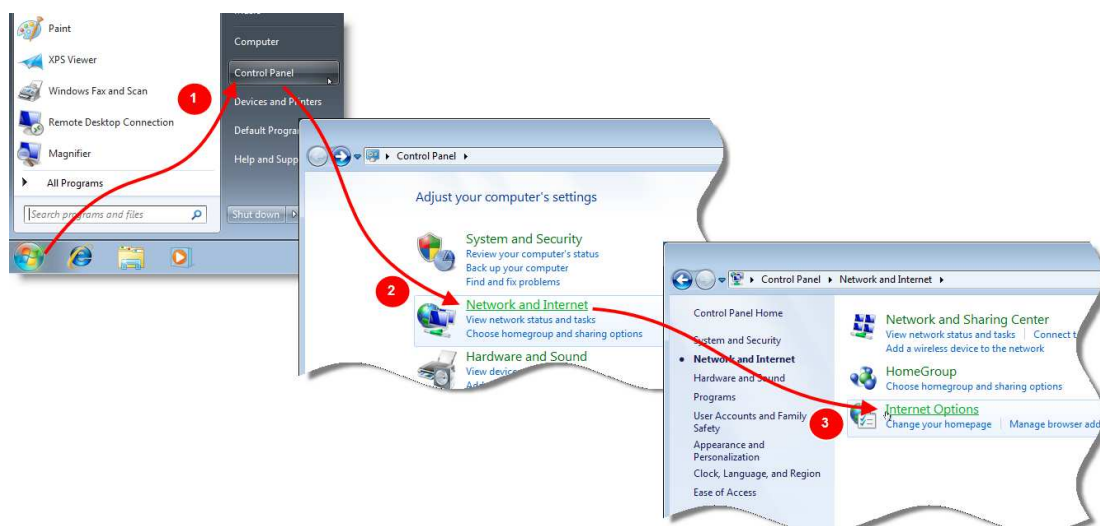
Paint
XPS Viewer
Windows Fax and Scan
Remote Desktop Connection
Magnifier
All Programs
Search programs and files

Computer
Control Panel
Devices and Printers
Default Progra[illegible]
Help and Supp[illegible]
Shut down

1

Control Panel

Adjust your computer's settings

System and Security
Review your computer's status
Back up your computer
Find and fix problems

2

Network and Internet
View network status and tasks
Choose homegroup and sharing options

Hardware and Sound
View device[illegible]
Add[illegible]

Control Panel ▸ Network and Internet ▸

Control Panel Home

System and Security
Network and Internet
Hardware and Sound
Programs
User Accounts and Family Safety
Appearance and Personalization
Clock, Language, and Region
Ease of Access

Network and Sharing Center
View network status and tasks | Connect t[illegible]
Add a wireless device to the network

HomeGroup
Choose homegroup and sharing options

3

Internet Options
Change your homepage | Manage browser add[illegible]